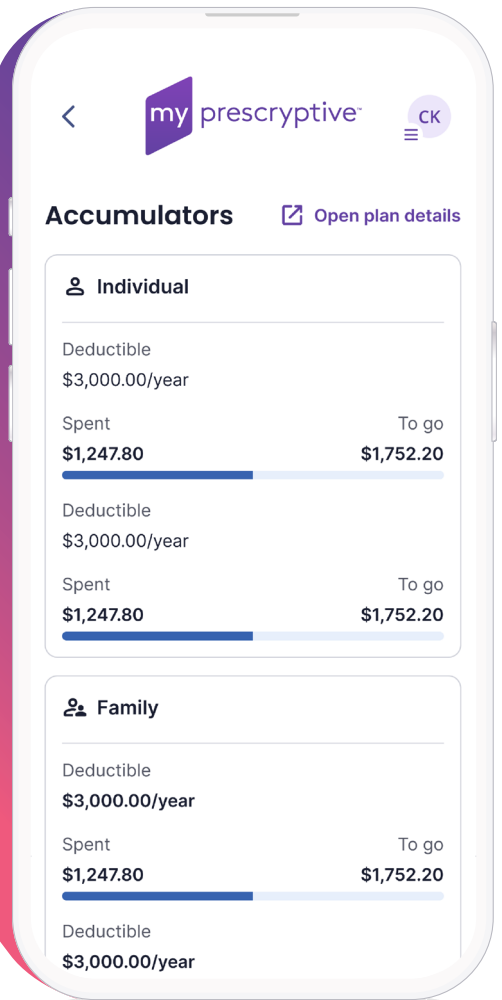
<

my prescryptive™

CK

Accumulators

Open plan details

Individual

Deductible

$3,000.00/year

Spent

To go

$1,247.80

$1,752.20

Deductible

$3,000.00/year

Spent

To go

$1,247.80

$1,752.20

Family

Deductible

$3,000.00/year

Spent

To go

$1,247.80

$1,752.20

Deductible

$3,000.00/year